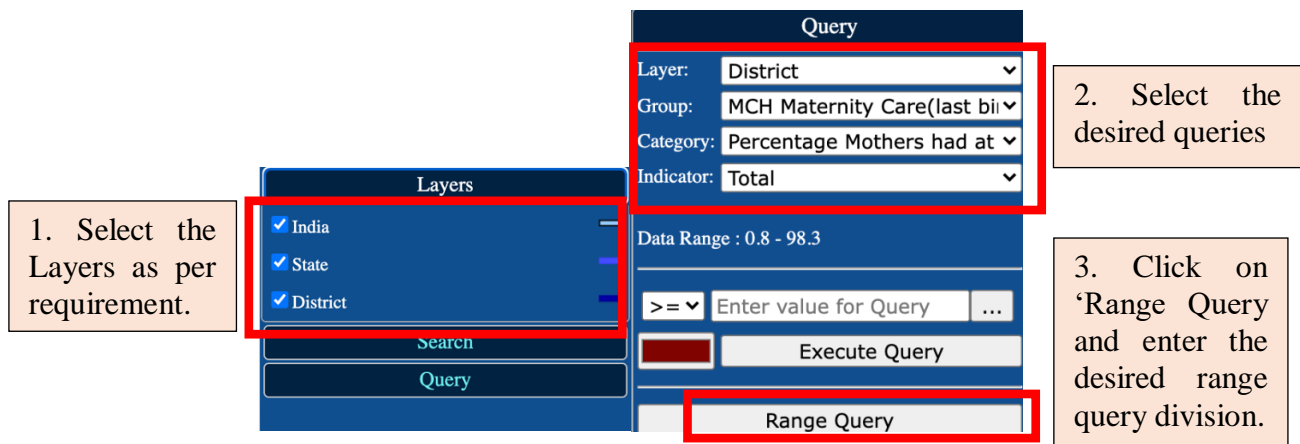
1. Select the Layers as per requirement.

Layers

India

State

District

Search

Query

Query

Layer: District

Group: MCH Maternity Care(last bi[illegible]

Category: Percentage Mothers had at

Indicator: Total

Data Range : 0.8 - 98.3

>= Enter value for Query ...

Execute Query

Range Query

2. Select the desired queries

3. Click on 'Range Query and enter the desired range query division.